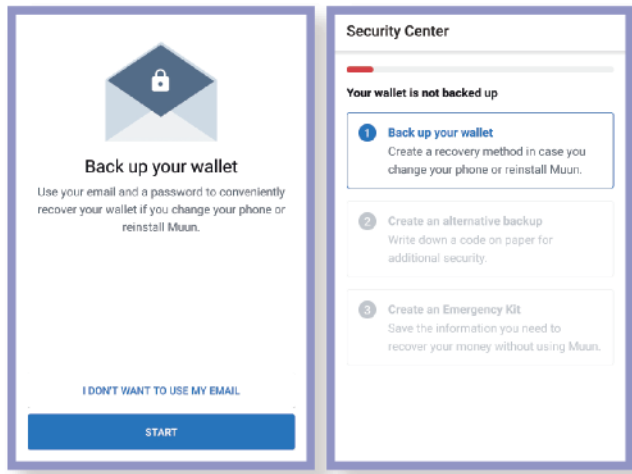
Back up your wallet

Use your email and a password to conveniently recover your wallet if you change your phone or reinstall Muun.

I DON'T WANT TO USE MY EMAIL

START

Security Center

Your wallet is not backed up

1 Back up your wallet
Create a recovery method in case you change your phone or reinstall Muun.

2 Create an alternative backup
Write down a code on paper for additional security.

3 Create an Emergency Kit
Save the information you need to recover your money without using Muun.